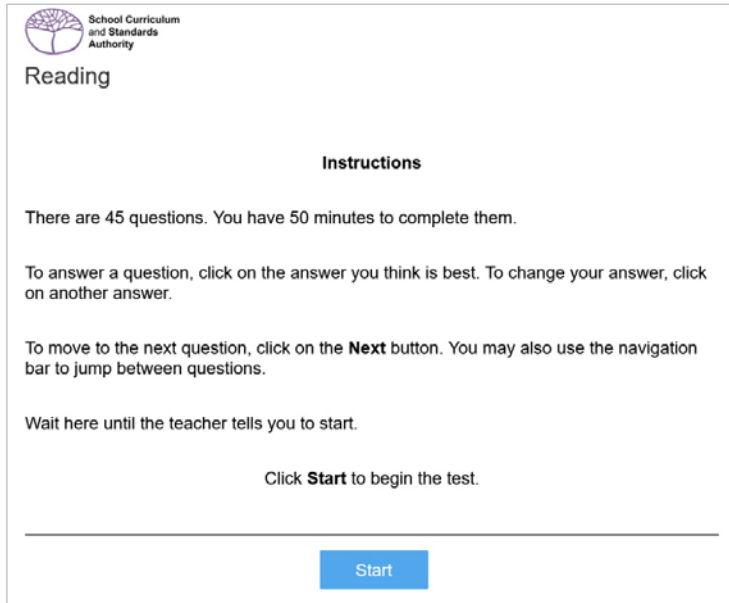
School Curriculum and Standards Authority

Reading

**Instructions**

There are 45 questions. You have 50 minutes to complete them.

To answer a question, click on the answer you think is best. To change your answer, click on another answer.

To move to the next question, click on the **Next** button. You may also use the navigation bar to jump between questions.

Wait here until the teacher tells you to start.

Click **Start** to begin the test.

Start